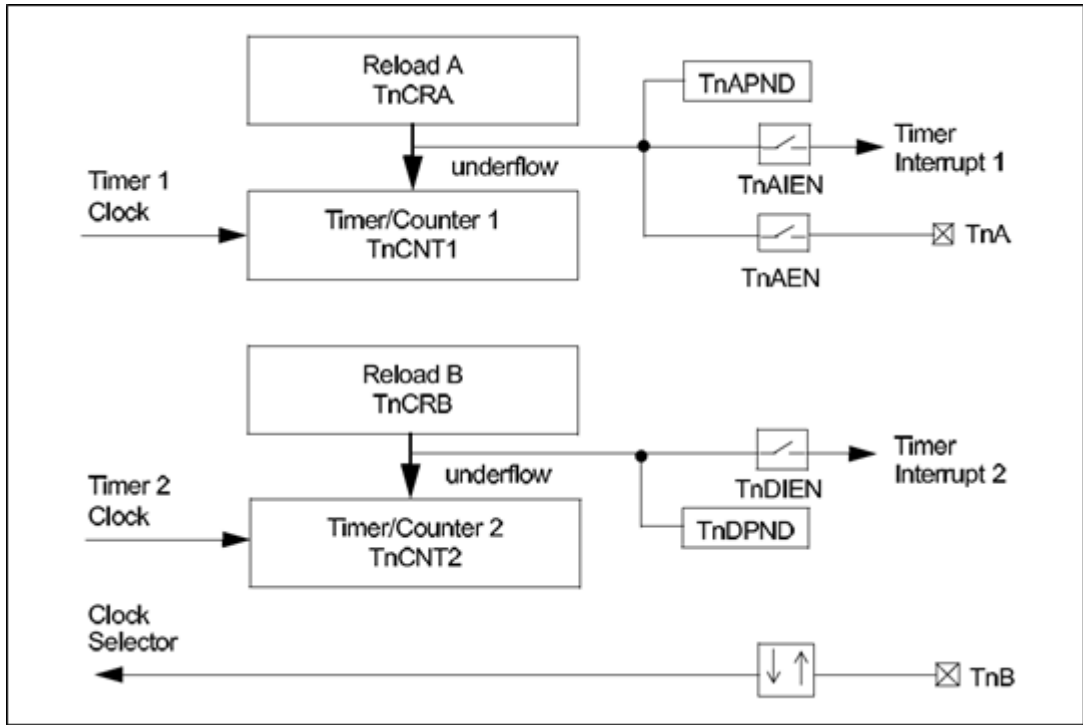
Reload A
TnCRA

TnAPND

underflow

Timer
Interrupt 1

TnAIEN

Timer 1
Clock

Timer/Counter 1
TnCNT1

TnA

TnAEN

Reload B
TnCRB

Timer
Interrupt 2

underflow

TnDIEN

Timer 2
Clock

Timer/Counter 2
TnCNT2

TnDPND

Clock
Selector

TnB